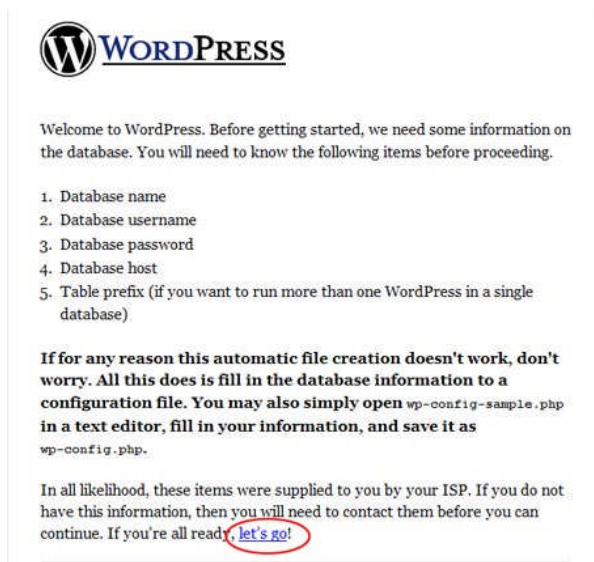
WordPress

Welcome to WordPress. Before getting started, we need some information on the database. You will need to know the following items before proceeding.

1. Database name
2. Database username
3. Database password
4. Database host
5. Table prefix (if you want to run more than one WordPress in a single database)

**If for any reason this automatic file creation doesn't work, don't worry. All this does is fill in the database information to a configuration file. You may also simply open wp-config-sample.php in a text editor, fill in your information, and save it as wp-config.php.**

In all likelihood, these items were supplied to you by your ISP. If you do not have this information, then you will need to contact them before you can continue. If you're all ready, let's go!